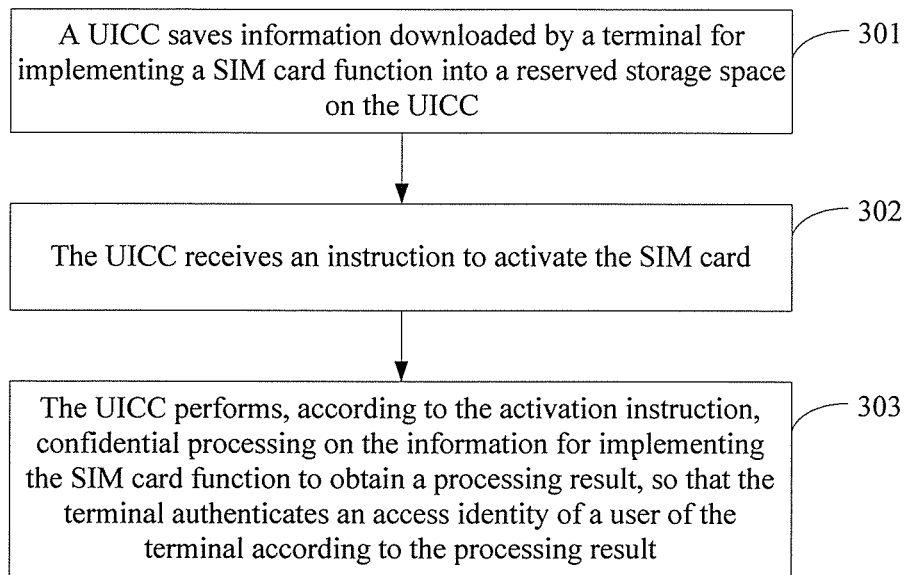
A UICC saves information downloaded by a terminal for implementing a SIM card function into a reserved storage space on the UICC

301

The UICC receives an instruction to activate the SIM card

302

The UICC performs, according to the activation instruction, confidential processing on the information for implementing the SIM card function to obtain a processing result, so that the terminal authenticates an access identity of a user of the terminal according to the processing result

303